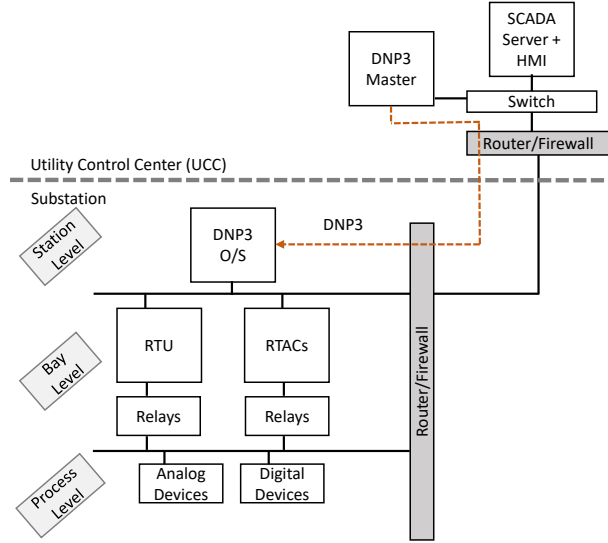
SCADA Server + HMI

DNP3 Master

Switch

Router/Firewall

Utility Control Center (UCC)

Substation

Station Level

DNP3 O/S

DNP3

Bay Level

RTU

RTACs

Relays

Relays

Router/Firewall

Process Level

Analog Devices

Digital Devices